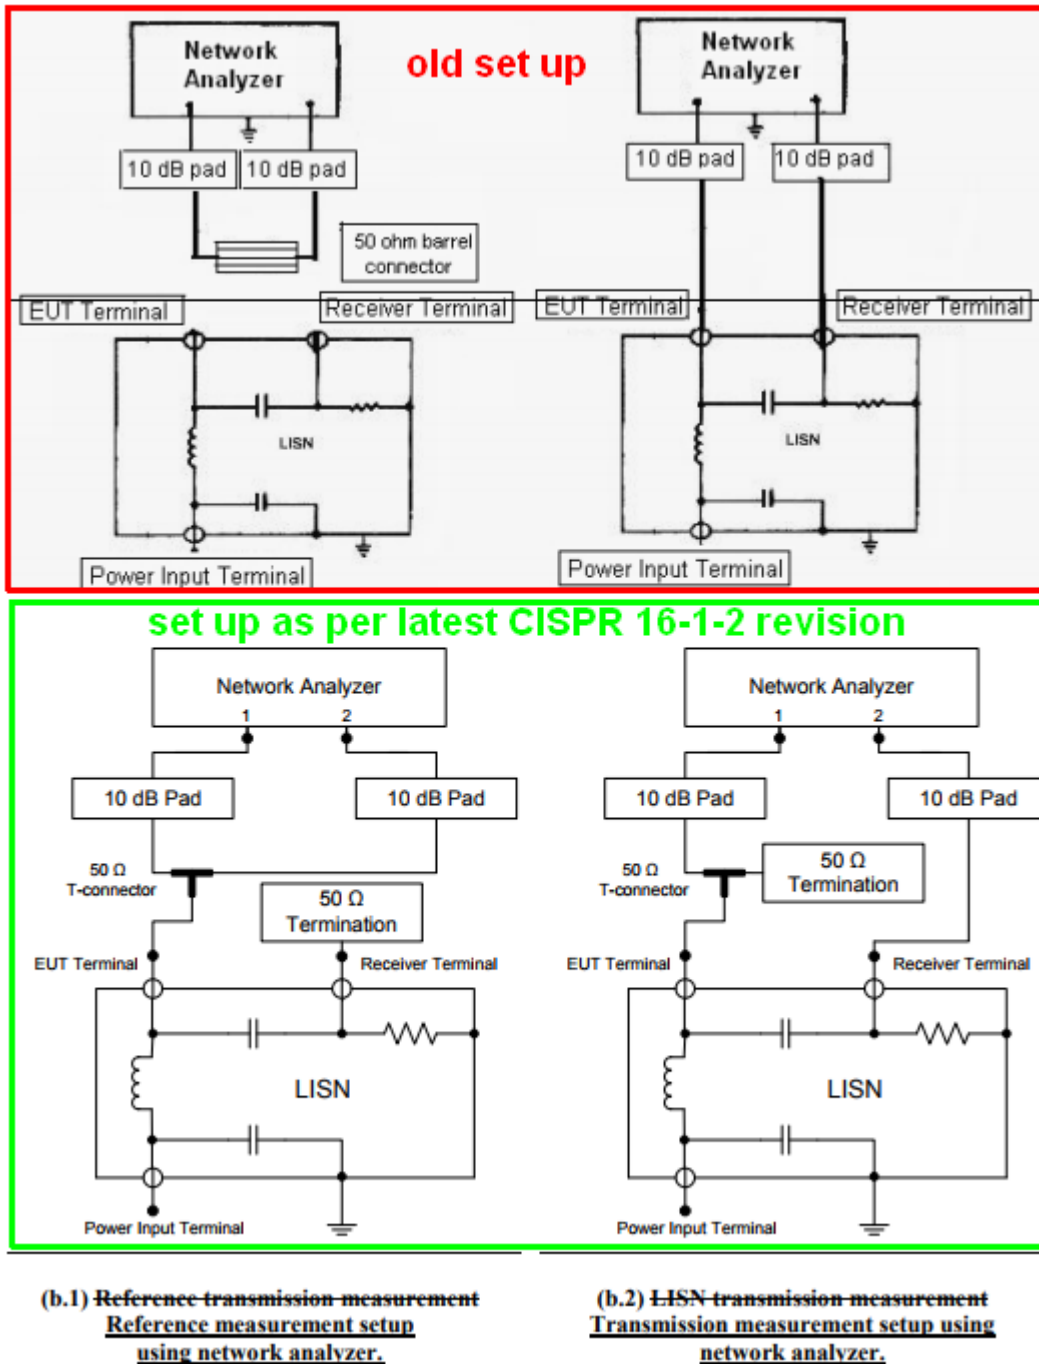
Network Analyzer

old set up

Network Analyzer

10 dB pad | 10 dB pad

10 dB pad | 10 dB pad

50 ohm barrel connector

EUT Terminal

Receiver Terminal

EUT Terminal

Receiver Terminal

LISN

LISN

Power Input Terminal

Power Input Terminal

set up as per latest CISPR 16-1-2 revision

Network Analyzer
1 2

Network Analyzer
1 2

10 dB Pad

10 dB Pad

10 dB Pad

10 dB Pad

50 Ω T-connector

50 Ω Termination

50 Ω T-connector

50 Ω Termination

EUT Terminal

Receiver Terminal

EUT Terminal

Receiver Terminal

LISN

LISN

Power Input Terminal

Power Input Terminal

(b.1) Reference transmission measurement Reference measurement setup using network analyzer.

(b.2) LISN transmission measurement Transmission measurement setup using network analyzer.